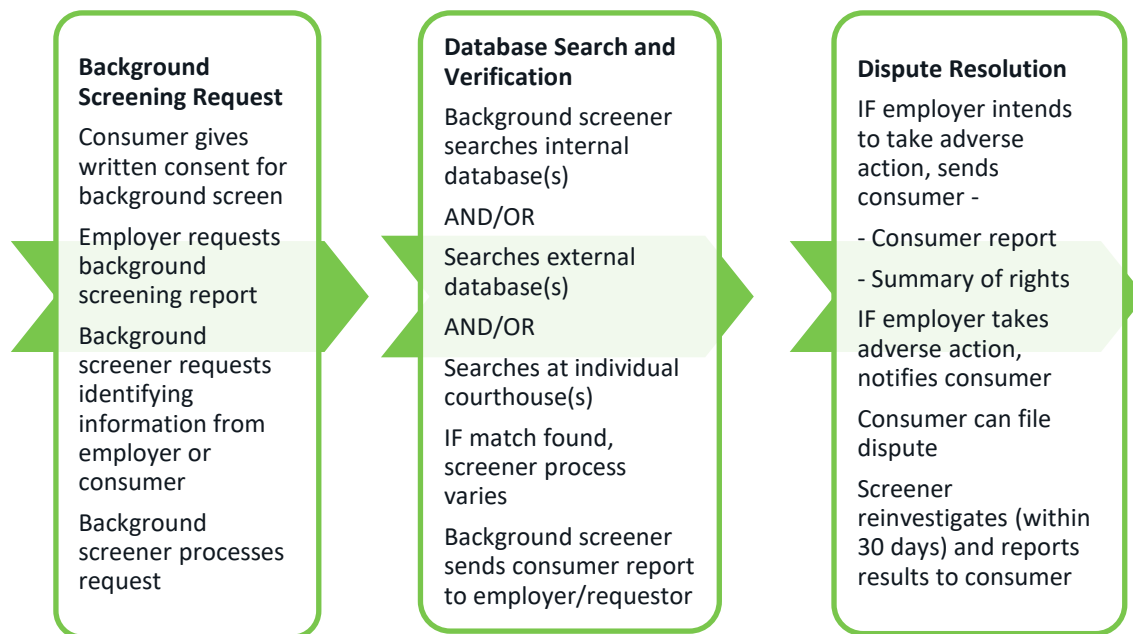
Background Screening Request

Consumer gives written consent for background screen

Employer requests background screening report

Background screener requests identifying information from employer or consumer

Background screener processes request

Database Search and Verification

Background screener searches internal database(s)

AND/OR

Searches external database(s)

AND/OR

Searches at individual courthouse(s)

IF match found, screener process varies

Background screener sends consumer report to employer/requestor

Dispute Resolution

IF employer intends to take adverse action, sends consumer -

- Consumer report

- Summary of rights

IF employer takes adverse action, notifies consumer

Consumer can file dispute

Screener reinvestigates (within 30 days) and reports results to consumer